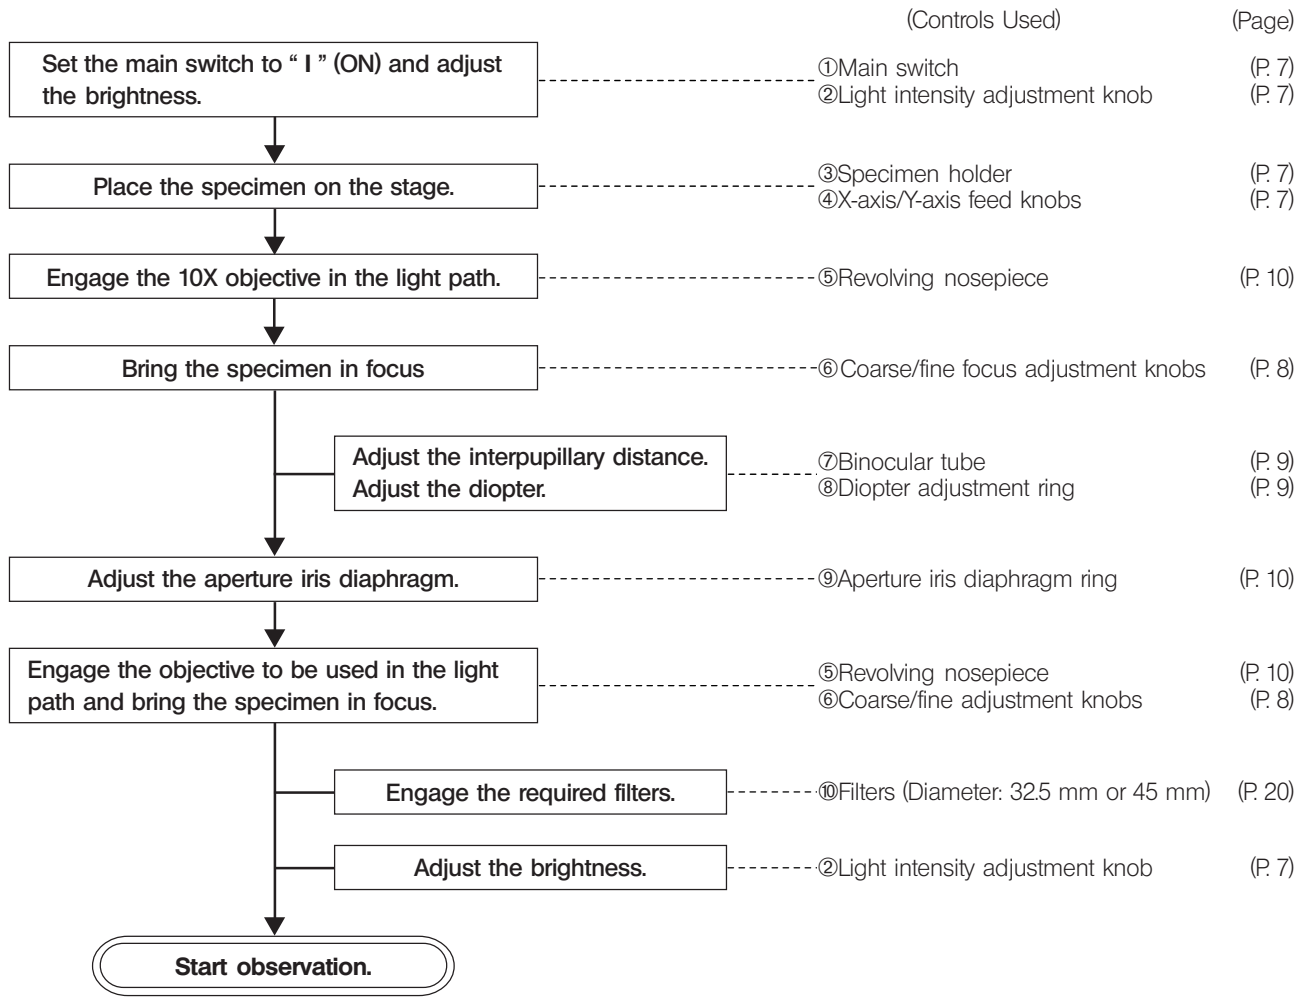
(Controls Used) (Page)

Set the main switch to " I " (ON) and adjust the brightness.

①Main switch (P. 7)
②Light intensity adjustment knob (P. 7)

Place the specimen on the stage.

③Specimen holder (P. 7)
④X-axis/Y-axis feed knobs (P. 7)

Engage the 10X objective in the light path.

⑤Revolving nosepiece (P. 10)

Bring the specimen in focus

⑥Coarse/fine focus adjustment knobs (P. 8)

Adjust the interpupillary distance.
Adjust the diopter.

⑦Binocular tube (P. 9)
⑧Diopter adjustment ring (P. 9)

Adjust the aperture iris diaphragm.

⑨Aperture iris diaphragm ring (P. 10)

Engage the objective to be used in the light path and bring the specimen in focus.

⑤Revolving nosepiece (P. 10)
⑥Coarse/fine adjustment knobs (P. 8)

Engage the required filters.

⑩Filters (Diameter: 32.5 mm or 45 mm) (P. 20)

Adjust the brightness.

②Light intensity adjustment knob (P. 7)

Start observation.